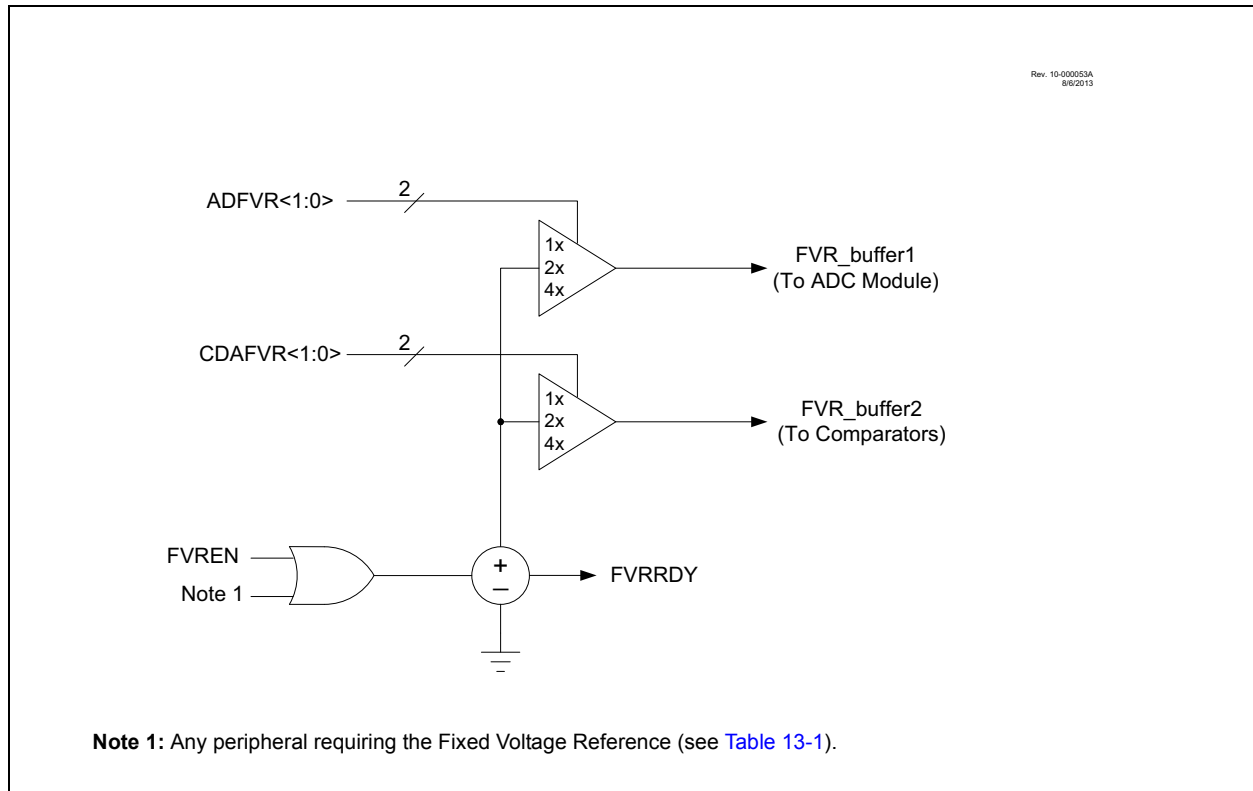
Rev. 10-000053A
8/6/2013

ADFVR<1:0>
2
1x
2x
4x
FVR_buffer1
(To ADC Module)

CDAFVR<1:0>
2
1x
2x
4x
FVR_buffer2
(To Comparators)

FVREN
Note 1
+
−
FVRRDY

**Note 1:** Any peripheral requiring the Fixed Voltage Reference (see Table 13-1).